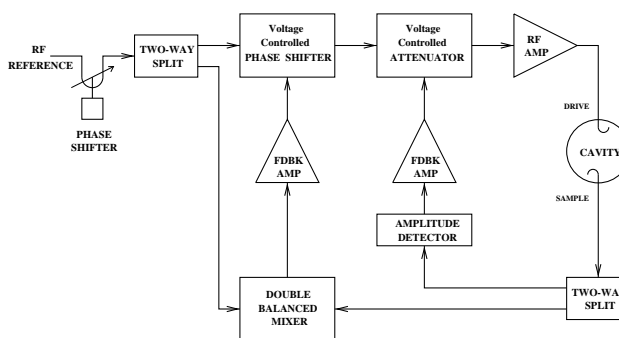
RF REFERENCE

PHASE SHIFTER

TWO-WAY SPLIT

Voltage Controlled PHASE SHIFTER

Voltage Controlled ATTENUATOR

RF AMP

DRIVE

CAVITY

SAMPLE

FDBK AMP

FDBK AMP

AMPLITUDE DETECTOR

DOUBLE BALANCED MIXER

TWO-WAY SPLIT